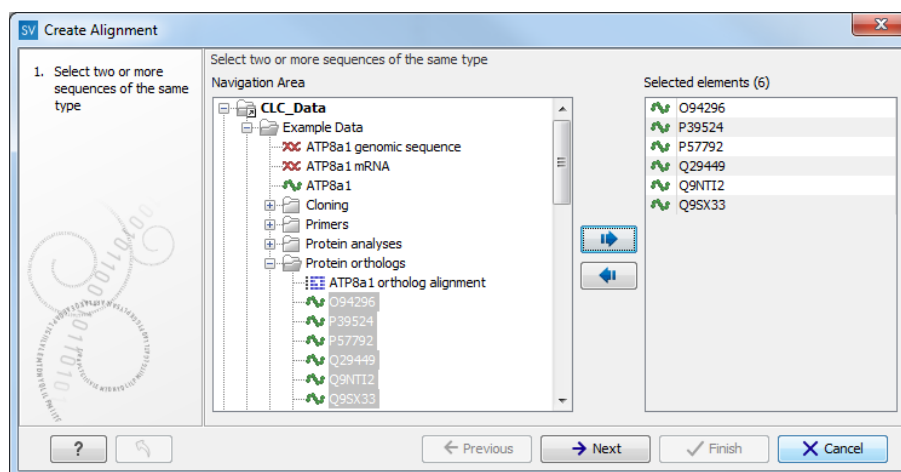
SV Create Alignment

1. Select two or more sequences of the same type

Select two or more sequences of the same type

Navigation Area

CLC_Data
Example Data
ATP8a1 genomic sequence
ATP8a1 mRNA
ATP8a1
Cloning
Primers
Protein analyses
Protein orthologs
ATP8a1 ortholog alignment
O94296
P39524
P57792
Q29449
Q9NTI2
Q9SX33

Selected elements (6)

O94296
P39524
P57792
Q29449
Q9NTI2
Q9SX33

?

← Previous

→ Next

✓ Finish

✕ Cancel